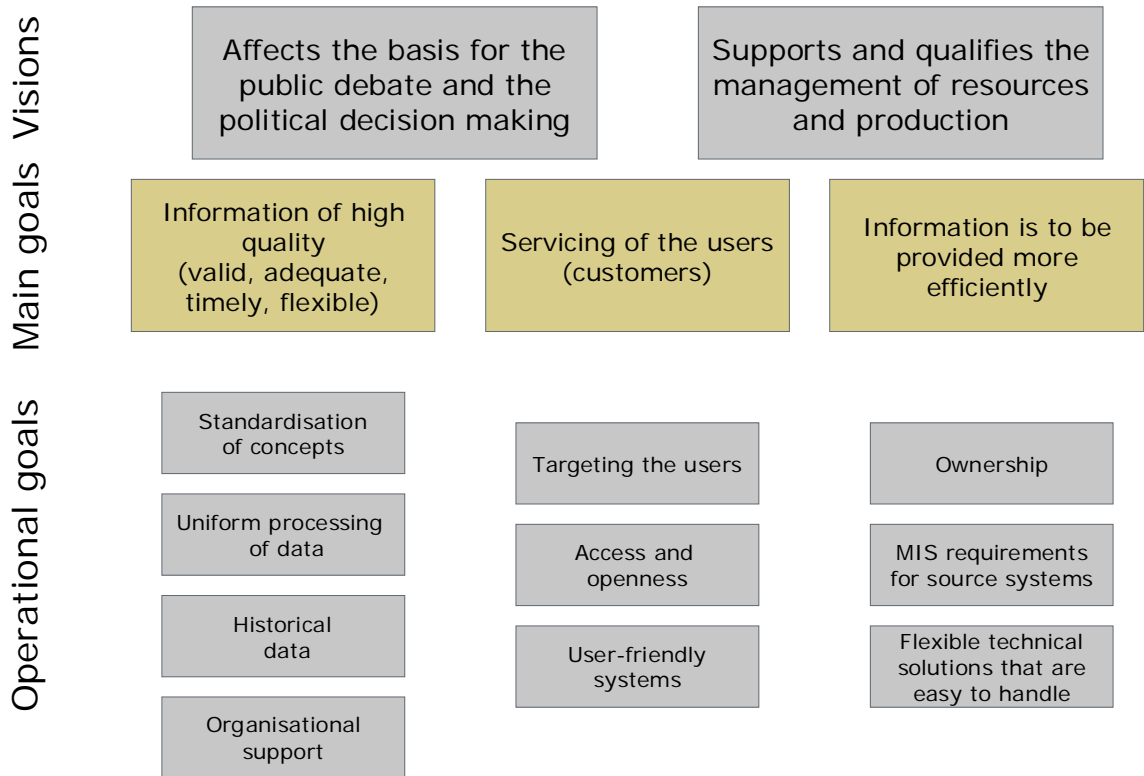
Visions

Affects the basis for the public debate and the political decision making

Supports and qualifies the management of resources and production

Main goals

Information of high quality (valid, adequate, timely, flexible)

Servicing of the users (customers)

Information is to be provided more efficiently

Operational goals

Standardisation of concepts

Uniform processing of data

Historical data

Organisational support

Targeting the users

Access and openness

User-friendly systems

Ownership

MIS requirements for source systems

Flexible technical solutions that are easy to handle